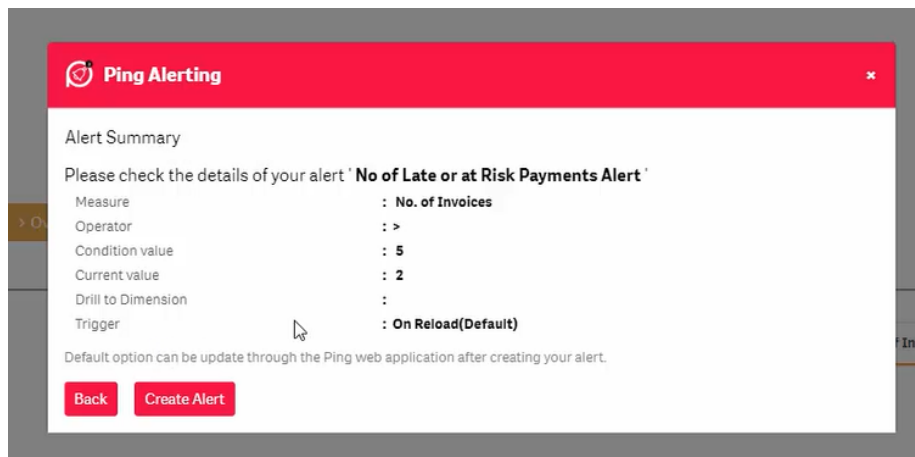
Ping Alerting

×

Alert Summary

Please check the details of your alert ' **No of Late or at Risk Payments Alert** '

| | |
|---|---|
| Measure | : No. of Invoices |
| Operator | : > |
| Condition value | : 5 |
| Current value | : 2 |
| Drill to Dimension | : |
| Trigger | : On Reload(Default) |

Default option can be update through the Ping web application after creating your alert.

Back Create Alert

› O

f In